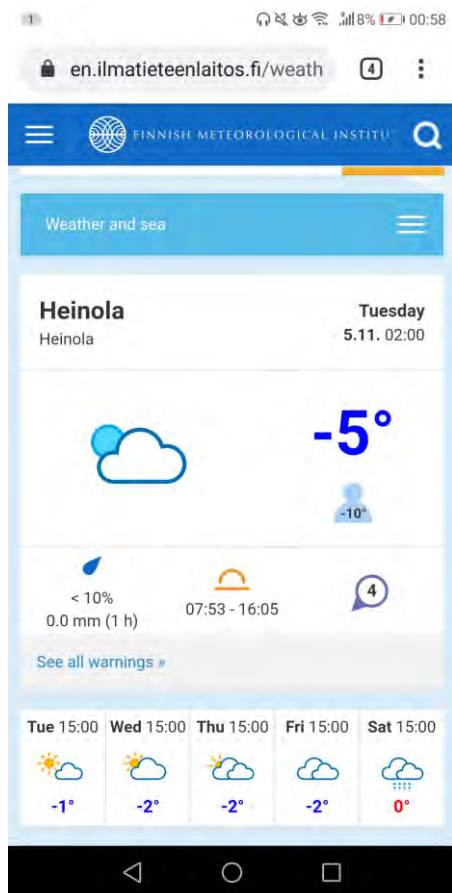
1

8% 00:58

en.ilmatieteenlaitos.fi/weath

4

FINNISH METEOROLOGICAL INSTITU

Weather and sea

Heinola
Heinola

Tuesday
5.11. 02:00

-5°

-10°

< 10%
0.0 mm (1 h)

07:53 - 16:05

4

See all warnings »

| Tue 15:00 | Wed 15:00 | Thu 15:00 | Fri 15:00 | Sat 15:00 |
|---|---|---|---|---|
| -1° | -2° | -2° | -2° | 0° |